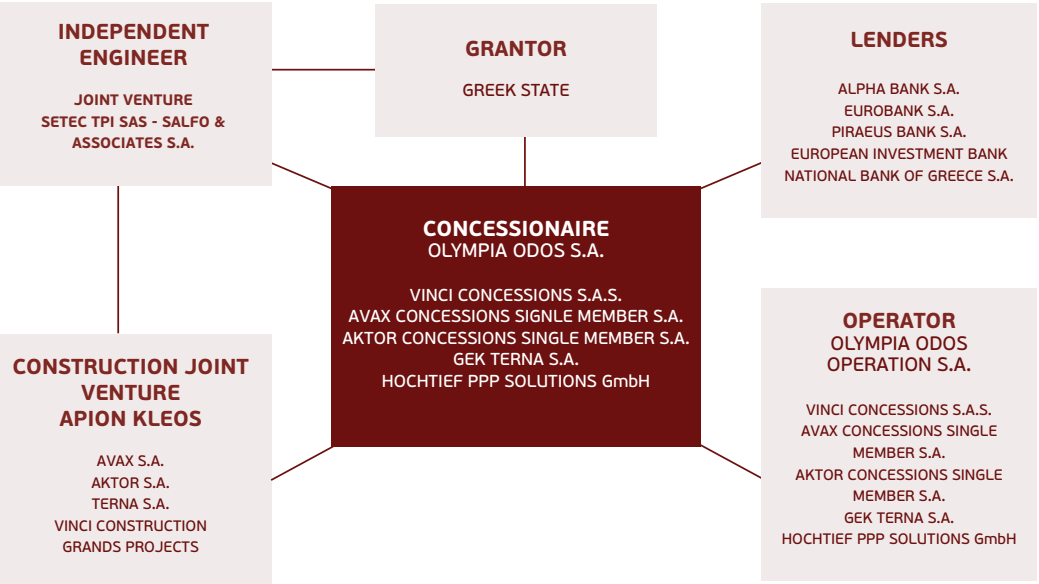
INDEPENDENT ENGINEER

JOINT VENTURE
SETEC TPI SAS - SALFO & ASSOCIATES S.A.

GRANTOR

GREEK STATE

LENDERS

ALPHA BANK S.A.
EUROBANK S.A.
PIRAEUS BANK S.A.
EUROPEAN INVESTMENT BANK
NATIONAL BANK OF GREECE S.A.

CONCESSIONAIRE
OLYMPIA ODOS S.A.

VINCI CONCESSIONS S.A.S.
AVAX CONCESSIONS SIGNLE MEMBER S.A.
AKTOR CONCESSIONS SINGLE MEMBER S.A.
GEK TERNA S.A.
HOCHTIEF PPP SOLUTIONS GmbH

CONSTRUCTION JOINT VENTURE
APION KLEOS

AVAX S.A.
AKTOR S.A.
TERNA S.A.
VINCI CONSTRUCTION GRANDS PROJECTS

OPERATOR
OLYMPIA ODOS OPERATION S.A.

VINCI CONCESSIONS S.A.S.
AVAX CONCESSIONS SINGLE MEMBER S.A.
AKTOR CONCESSIONS SINGLE MEMBER S.A.
GEK TERNA S.A.
HOCHTIEF PPP SOLUTIONS GmbH